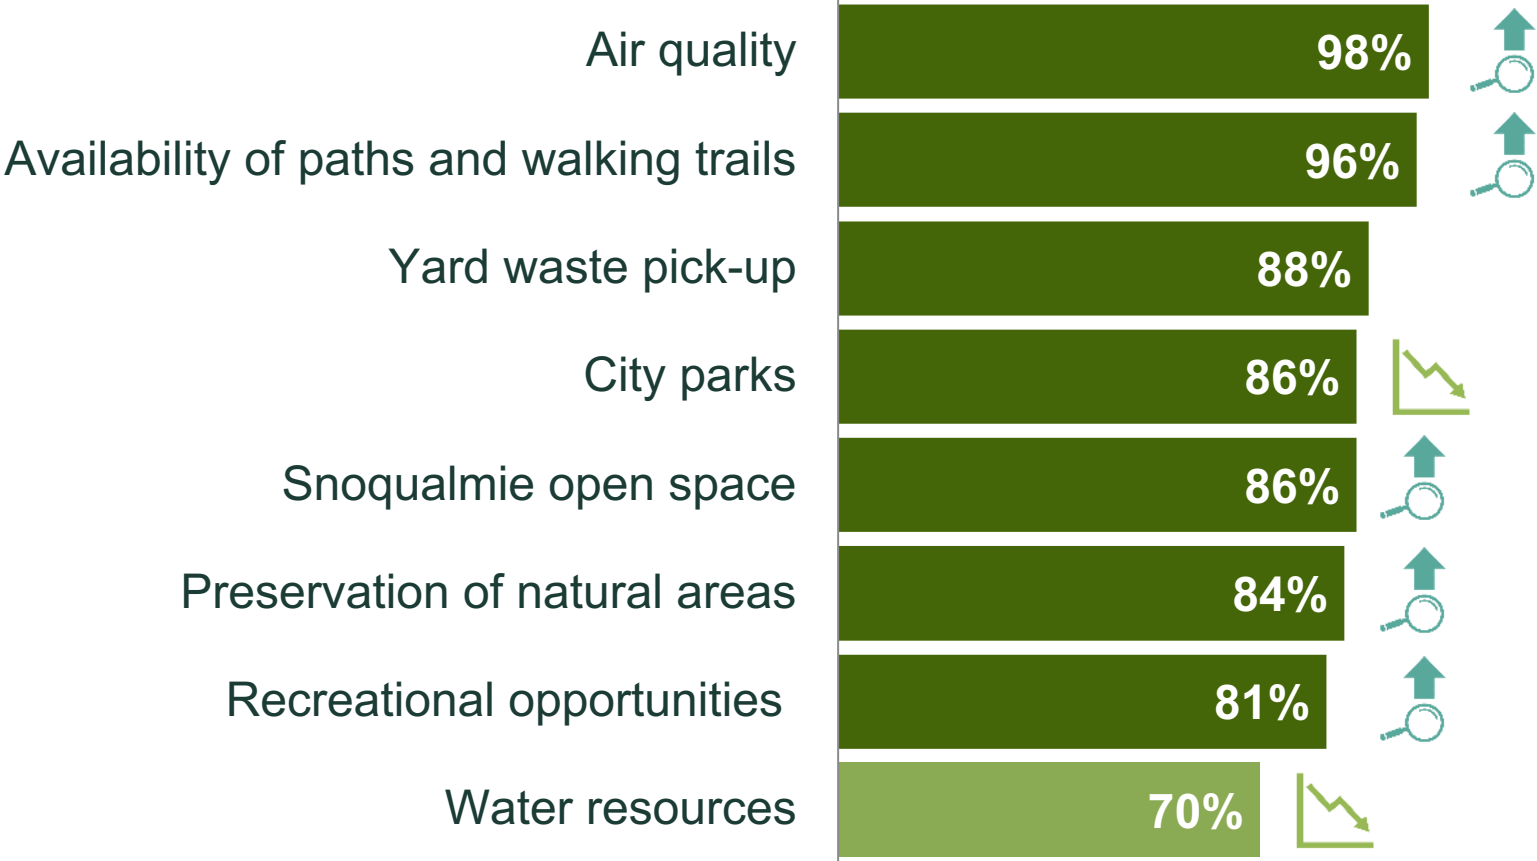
Air quality 98%
Availability of paths and walking trails 96%
Yard waste pick-up 88%
City parks 86%
Snoqualmie open space 86%
Preservation of natural areas 84%
Recreational opportunities 81%
Water resources 70%